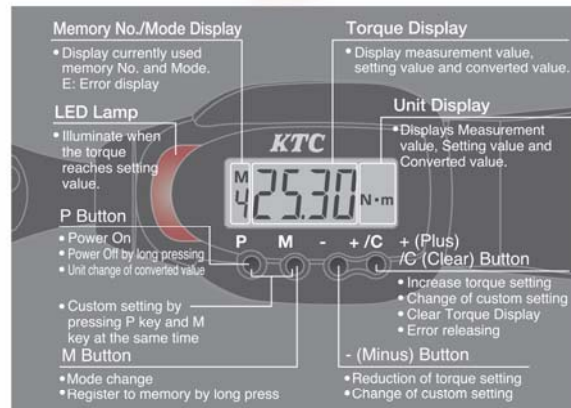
Memory No./Mode Display
• Display currently used memory No. and Mode. E: Error display

Torque Display
• Display measurement value, setting value and converted value.

LED Lamp
• Illuminate when the torque reaches setting value.

Unit Display
• Displays Measurement value, Setting value and Converted value.

KTC

M
4
25.30 N·m

P Button
• Power On
• Power Off by long pressing
• Unit change of converted value

P M - +/C

+ (Plus) /C (Clear) Button
• Increase torque setting
• Change of custom setting
• Clear Torque Display
• Error releasing

• Custom setting by pressing P key and M key at the same time

M Button
• Mode change
• Register to memory by long press

- (Minus) Button
• Reduction of torque setting
• Change of custom setting